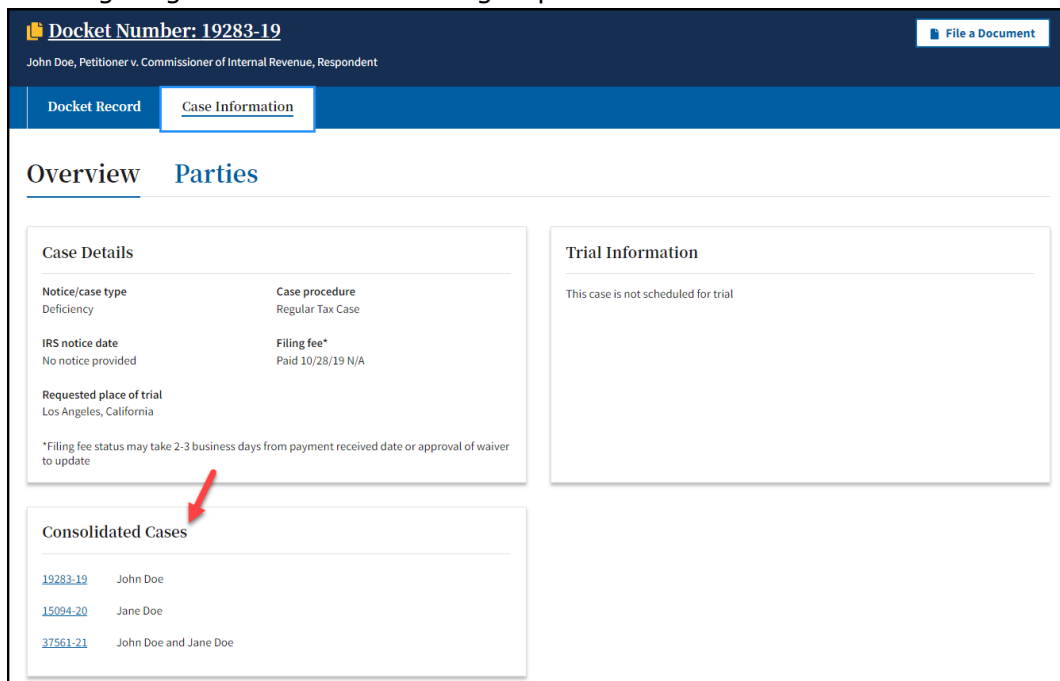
Docket Number: 19283-19

John Doe, Petitioner v. Commissioner of Internal Revenue, Respondent

File a Document

Docket Record
Case Information

Overview
Parties

Case Details

Notice/case type
Deficiency

Case procedure
Regular Tax Case

IRS notice date
No notice provided

Filing fee*
Paid 10/28/19 N/A

Requested place of trial
Los Angeles, California

*Filing fee status may take 2-3 business days from payment received date or approval of waiver to update

Trial Information

This case is not scheduled for trial

Consolidated Cases

19283-19 John Doe
15094-20 Jane Doe
37561-21 John Doe and Jane Doe